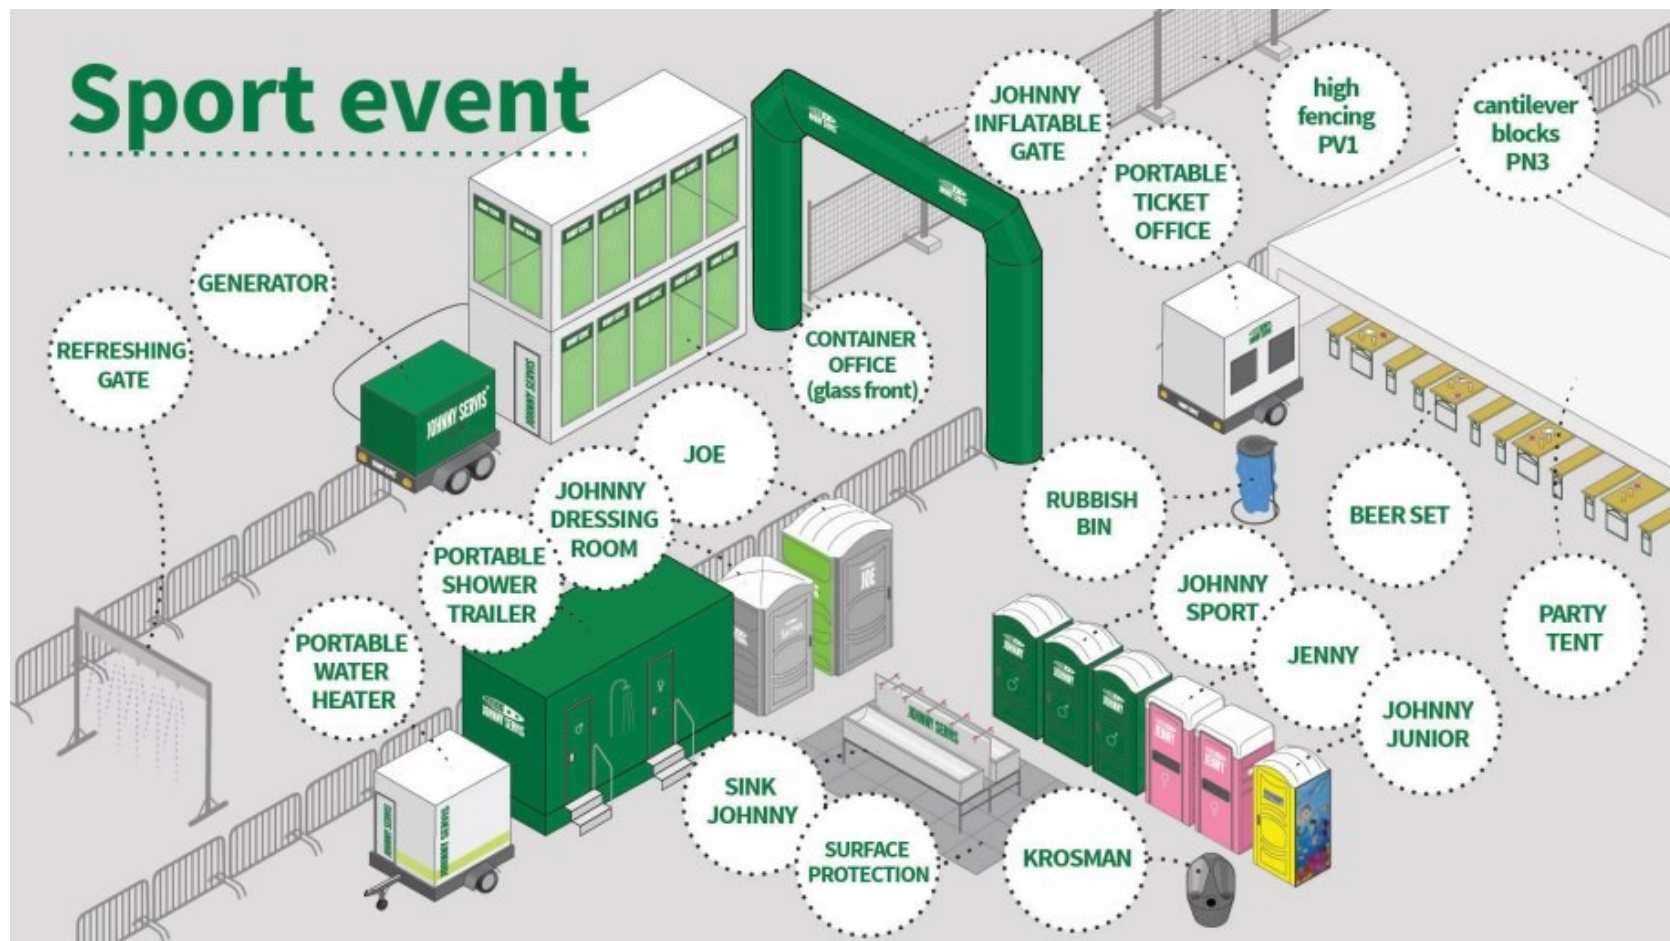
Sport event

REFRESHING GATE

GENERATOR

JOHNNY INFLATABLE GATE

high fencing PV1

cantilever blocks PN3

PORTABLE TICKET OFFICE

CONTAINER OFFICE (glass front)

JOE

JOHNNY DRESSING ROOM

PORTABLE SHOWER TRAILER

PORTABLE WATER HEATER

RUBBISH BIN

BEER SET

PARTY TENT

JOHNNY SPORT

JENNY

JOHNNY JUNIOR

SINK JOHNNY

SURFACE PROTECTION

KROSMAN

JOHNNY SERVIS

JOHNNY SERVIS

JOHNNY SERVIS

JOE

JENNY

JENNY

JOHNNY

JOHNNY

JOHNNY